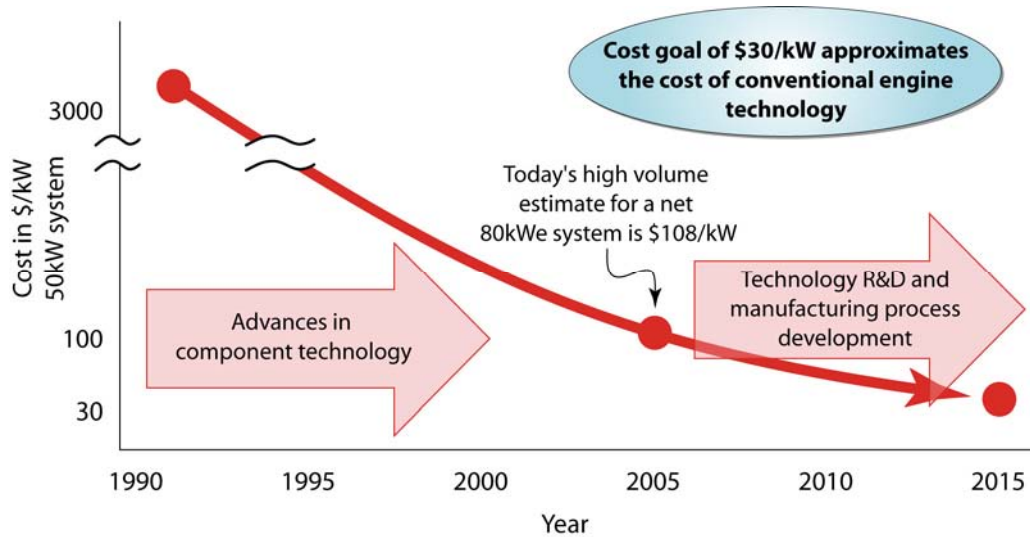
Cost goal of \$30/kW approximates the cost of conventional engine technology

3000

Cost in \$/kW
50kW system

100

30

Today's high volume estimate for a net 80kWe system is \$108/kW

Advances in component technology

Technology R&D and manufacturing process development

1990 1995 2000 2005 2010 2015

Year